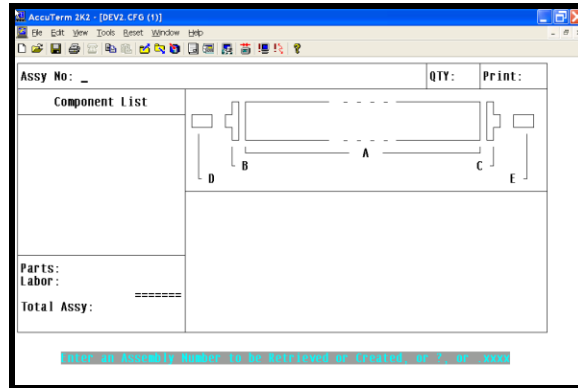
AccuTerm 2K2 - [DEV2.CFG (1)]
File Edit View Tools Reset Window Help

Assy No: _

QTY:

Print:

Component List

A

B

C

D

E

Parts:
Labor:
=======
Total Assy:

Enter an Assembly Number to be Retrieved or Created, or ?, or  xxxx